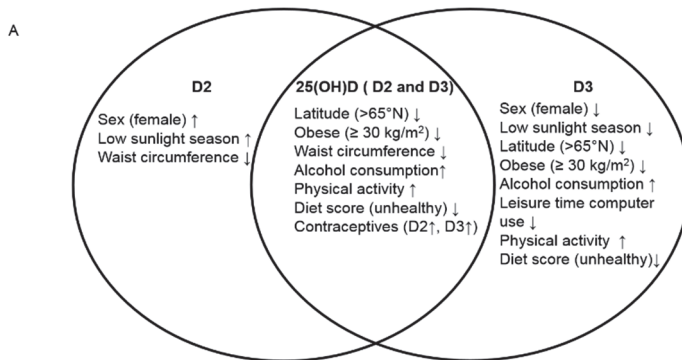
A

D2

Sex (female) ↑
Low sunlight season ↑
Waist circumference ↓

25(OH)D ( D2 and D3)

Latitude (>65°N) ↓
Obese (≥ 30 kg/m$^2$) ↓
Waist circumference ↓
Alcohol consumption↑
Physical activity ↑
Diet score (unhealthy) ↓
Contraceptives (D2↑, D3↑)

D3

Sex (female) ↓
Low sunlight season ↓
Latitude (>65°N) ↓
Obese (≥ 30 kg/m$^2$) ↓
Alcohol consumption ↑
Leisure time computer use ↓
Physical activity ↑
Diet score (unhealthy)↓